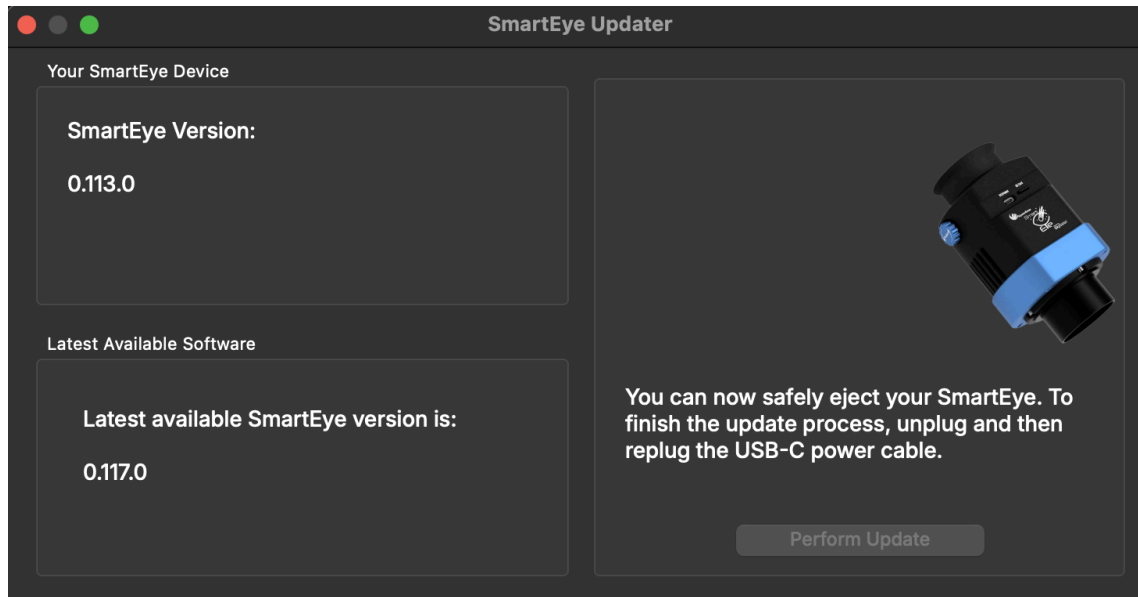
SmartEye Updater

Your SmartEye Device

SmartEye Version:

0.113.0

Latest Available Software

Latest available SmartEye version is:

0.117.0

You can now safely eject your SmartEye. To finish the update process, unplug and then replug the USB-C power cable.

Perform Update